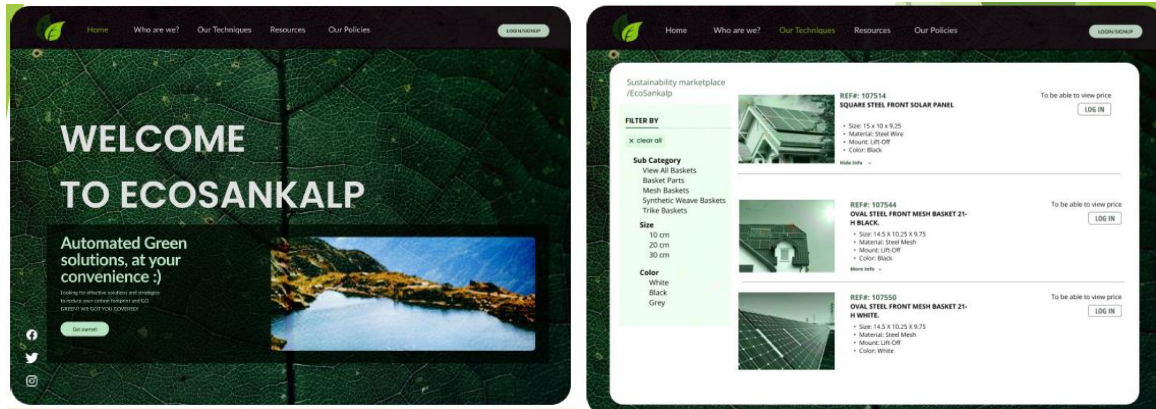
Home Who are we? Our Techniques Resources Our Policies LOGIN/SIGNUP

WELCOME TO ECOSANKALP

Automated Green solutions, at your convenience :)

Looking for effective solutions and strategies to reduce your carbon footprint and GO GREEN? WE GOT YOU COVERED!

Get started!

Home Who are we? Our Techniques Resources Our Policies LOGIN/SIGNUP

Sustainability marketplace /EcoSankalp

FILTER BY

× clear all

Sub Category
View All Baskets
Basket Parts
Mesh Baskets
Synthetic Weave Baskets
Trike Baskets

Size
10 cm
20 cm
30 cm

Color
White
Black
Grey

REF#: 107514
SQUARE STEEL FRONT SOLAR PANEL
• Size: 15 x 10 x 9.25
• Material: Steel Wire
• Mount: Lift-Off
• Color: Black
Hide info

To be able to view price
LOG IN

REF#: 107544
OVAL STEEL FRONT MESH BASKET 21-H BLACK.
• Size: 14.5 X 10.25 X 9.75
• Material: Steel Mesh
• Mount: Lift-Off
• Color: Black
More info

To be able to view price
LOG IN

REF#: 107550
OVAL STEEL FRONT MESH BASKET 21-H WHITE.
• Size: 14.5 X 10.25 X 9.75
• Material: Steel Mesh
• Mount: Lift-Off
• Color: White

To be able to view price
LOG IN